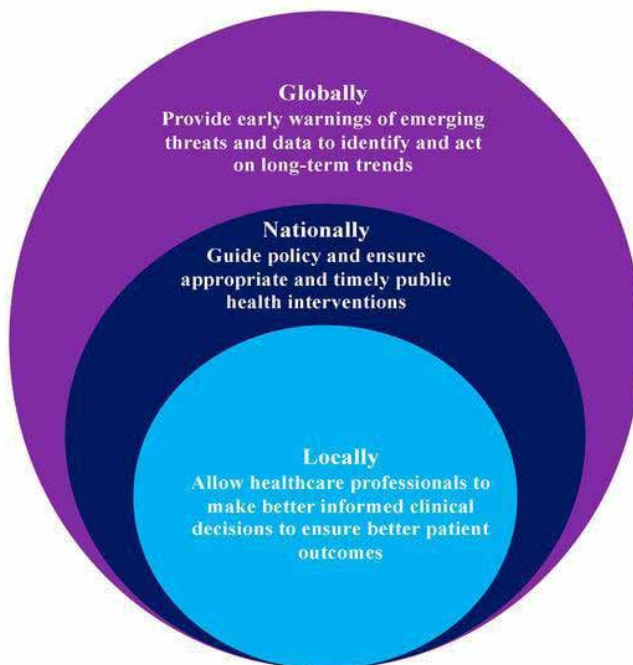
Globally
Provide early warnings of emerging threats and data to identify and act on long-term trends

Nationally
Guide policy and ensure appropriate and timely public health interventions

Locally
Allow healthcare professionals to make better informed clinical decisions to ensure better patient outcomes